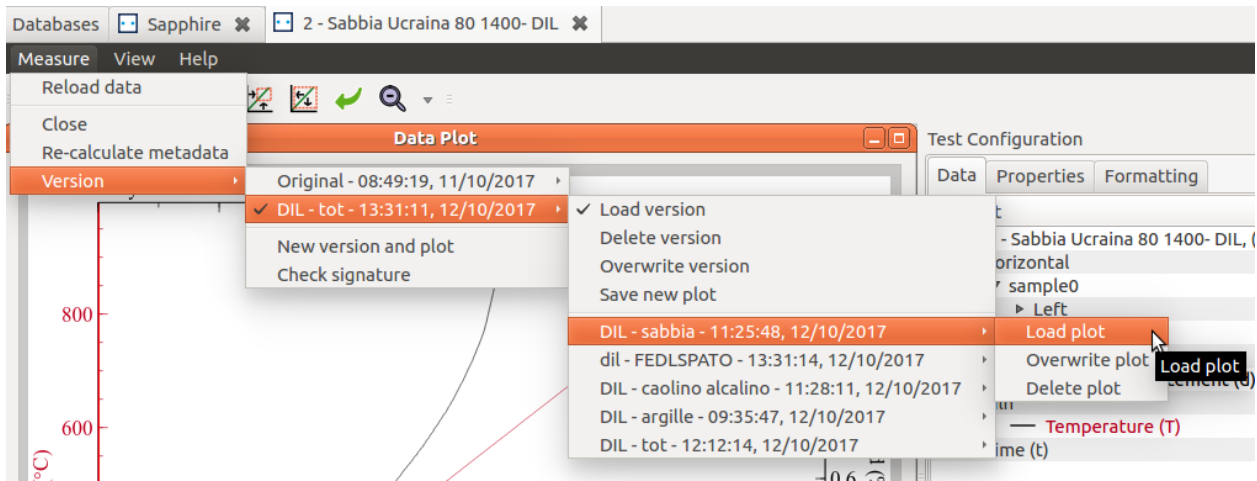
Databases Sapphire ✖ 2 - Sabbia Ucraina 80 1400- DIL ✖

Measure View Help

Reload data

Close

Re-calculate metadata

Version

Original - 08:49:19, 11/10/2017

✓ DIL - tot - 13:31:11, 12/10/2017

New version and plot

Check signature

✓ Load version

Delete version

Overwrite version

Save new plot

DIL - sabbia - 11:25:48, 12/10/2017

dil - FEDLSPATO - 13:31:14, 12/10/2017

DIL - caolino alcalino - 11:28:11, 12/10/2017

DIL - argille - 09:35:47, 12/10/2017

DIL - tot - 12:12:14, 12/10/2017

Load plot

Overwrite plot

Delete plot

Load plot

Data Plot

Test Configuration

Data Properties Formatting

- Sabbia Ucraina 80 1400- DIL, (

orizontal

sample0

Left

tement (d)

th

Temperature (T)

ime (t)

800

600

°C)

0.6